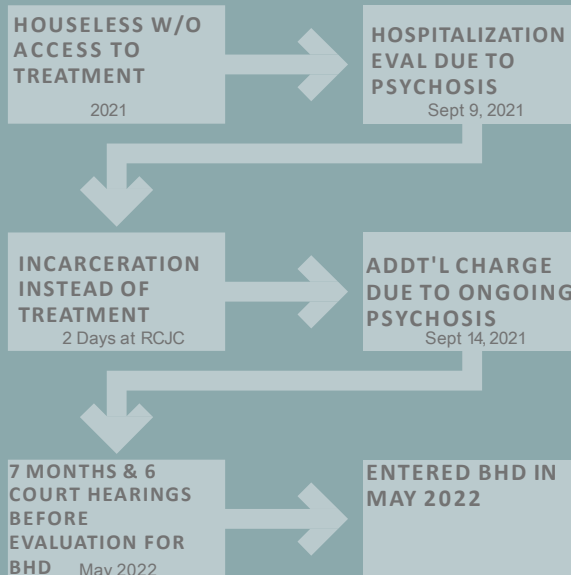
HOUSELESS W/O ACCESS TO TREATMENT
2021

HOSPITALIZATION EVAL DUE TO PSYCHOSIS
Sept 9, 2021

INCARCERATION INSTEAD OF TREATMENT
2 Days at RCJC

ADDT'L CHARGE DUE TO ONGOING PSYCHOSIS
Sept 14, 2021

7 MONTHS & 6 COURT HEARINGS BEFORE EVALUATION FOR BHD
May 2022

ENTERED BHD IN MAY 2022